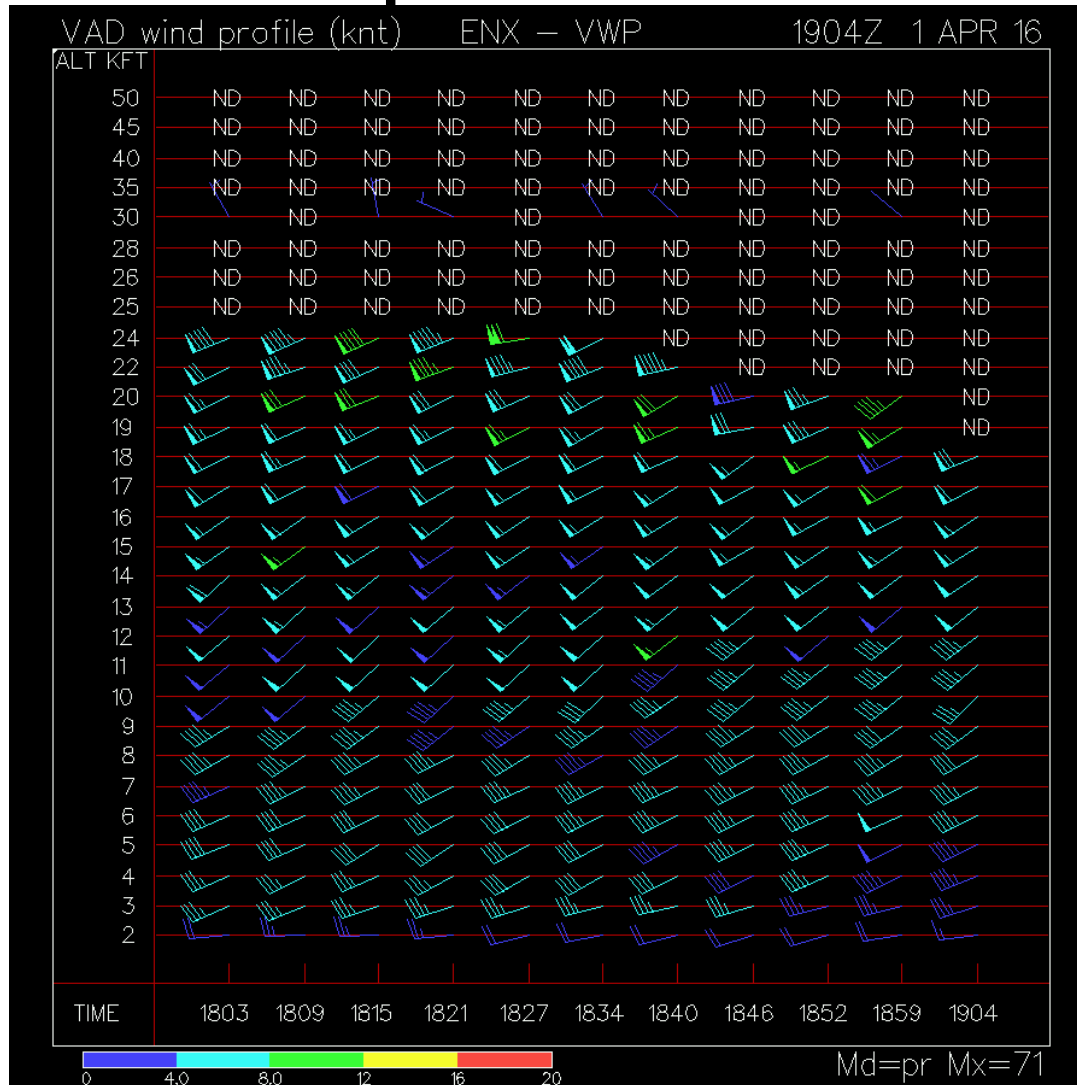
VAD wind profile (knt) ENX — VWP 1904Z 1 APR 16

ALT KFT

| ALT KFT | | | | | | | | | | | |
|---|---|---|---|---|---|---|---|---|---|---|---|
| 50 | ND | ND | ND | ND | ND | ND | ND | ND | ND | ND | ND |
| 45 | ND | ND | ND | ND | ND | ND | ND | ND | ND | ND | ND |
| 40 | ND | ND | ND | ND | ND | ND | ND | ND | ND | ND | ND |
| 35 | ND | ND | ND | ND | ND | ND | ND | ND | ND | ND | ND |
| 30 | | ND | | | ND | | | ND | ND | | ND |
| 28 | ND | ND | ND | ND | ND | ND | ND | ND | ND | ND | ND |
| 26 | ND | ND | ND | ND | ND | ND | ND | ND | ND | ND | ND |
| 25 | ND | ND | ND | ND | ND | ND | ND | ND | ND | ND | ND |
| 24 | | | | | | | ND | ND | ND | ND | ND |
| 22 | | | | | | | | ND | ND | ND | ND |
| 20 | | | | | | | | | | | ND |
| 19 | | | | | | | | | | | ND |
| 18 | | | | | | | | | | | |
| 17 | | | | | | | | | | | |
| 16 | | | | | | | | | | | |
| 15 | | | | | | | | | | | |
| 14 | | | | | | | | | | | |
| 13 | | | | | | | | | | | |
| 12 | | | | | | | | | | | |
| 11 | | | | | | | | | | | |
| 10 | | | | | | | | | | | |
| 9 | | | | | | | | | | | |
| 8 | | | | | | | | | | | |
| 7 | | | | | | | | | | | |
| 6 | | | | | | | | | | | |
| 5 | | | | | | | | | | | |
| 4 | | | | | | | | | | | |
| 3 | | | | | | | | | | | |
| 2 | | | | | | | | | | | |
| TIME | 1803 | 1809 | 1815 | 1821 | 1827 | 1834 | 1840 | 1846 | 1852 | 1859 | 1904 |

0 4.0 8.0 12 16 20

Md=pr Mx=71